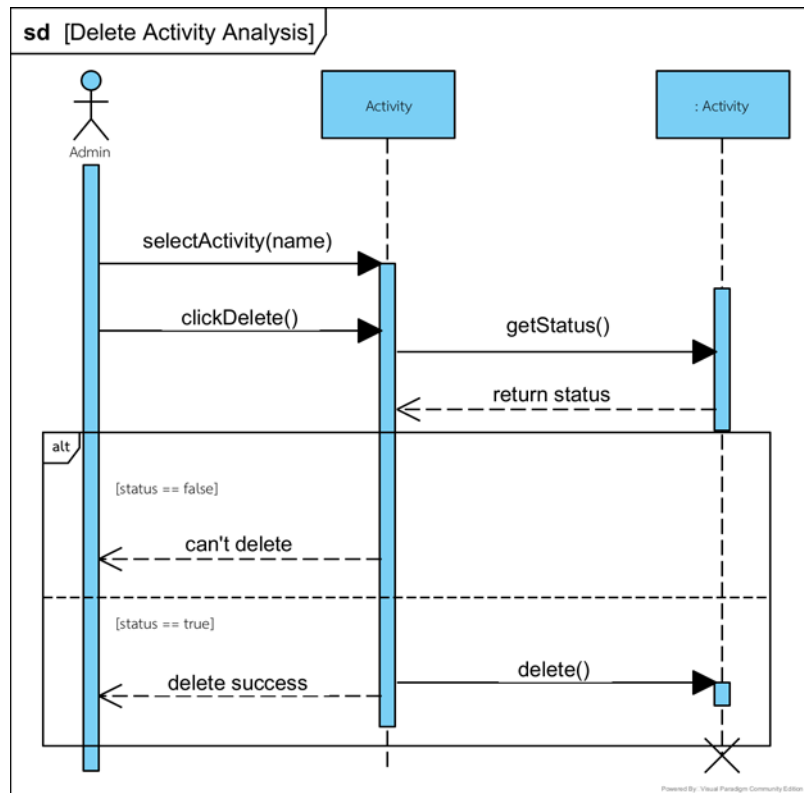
sd [Delete Activity Analysis]

Admin

Activity

: Activity

selectActivity(name)

clickDelete()

getStatus()

return status

alt

[status == false]

can't delete

[status == true]

delete success

delete()

Powered By: Visual Paradigm Community Edition